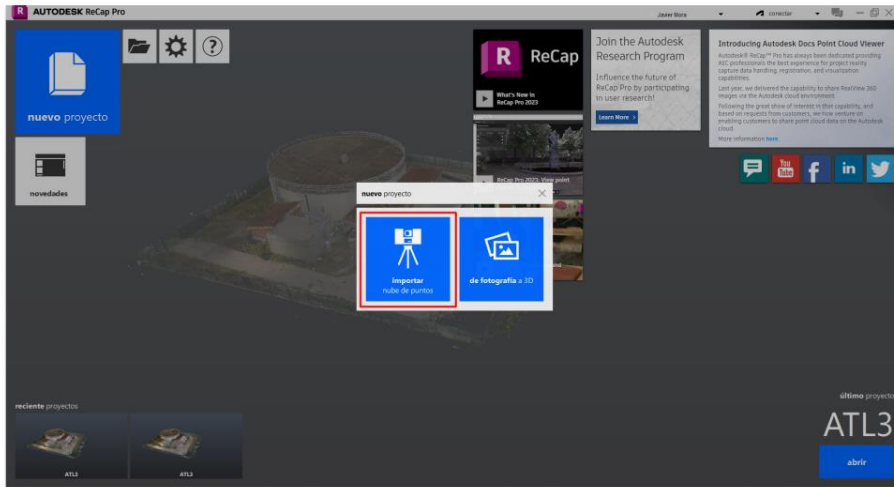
R AUTODESK ReCap Pro

Javier Mora conectar

nuevo proyecto

novedades

R ReCap

What's New in ReCap Pro 2023

ReCap Pro 2023: View point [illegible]

Join the Autodesk Research Program

Influence the future of ReCap Pro by participating in user research!

Learn More >

Introducing Autodesk Docs Point Cloud Viewer

Autodesk® ReCap™ Pro has always been dedicated providing AEC professionals the best experience for project reality capture data handling, registration, and visualization capabilities.

Last year, we delivered the capability to share RealView 360 images via the Autodesk cloud environment.

Following the great show of interest in that capability, and based on requests from customers, we now venture on enabling customers to share point cloud data on the Autodesk cloud.

More information here

You Tube f in

nuevo proyecto

importar nube de puntos

de fotografía a 3D

reciente proyectos

ATL3

ATL3

último proyecto

ATL3

abrir